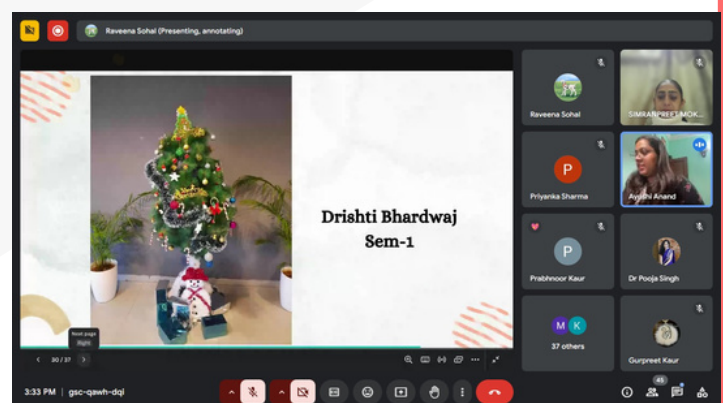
Raveena Sohal (Presenting, annotating)

Drishti Bhardwaj
Sem-1

Next page
Right

30 / 37

Raveena Sohal
SIMRANPREET MOK...
Priyanka Sharma
P
Ayushi Anand
P
Prabhnoor Kaur
Dr Pooja Singh
M K
37 others
Gurpreet Kaur

3:33 PM | gsc-qawh-dqi

45